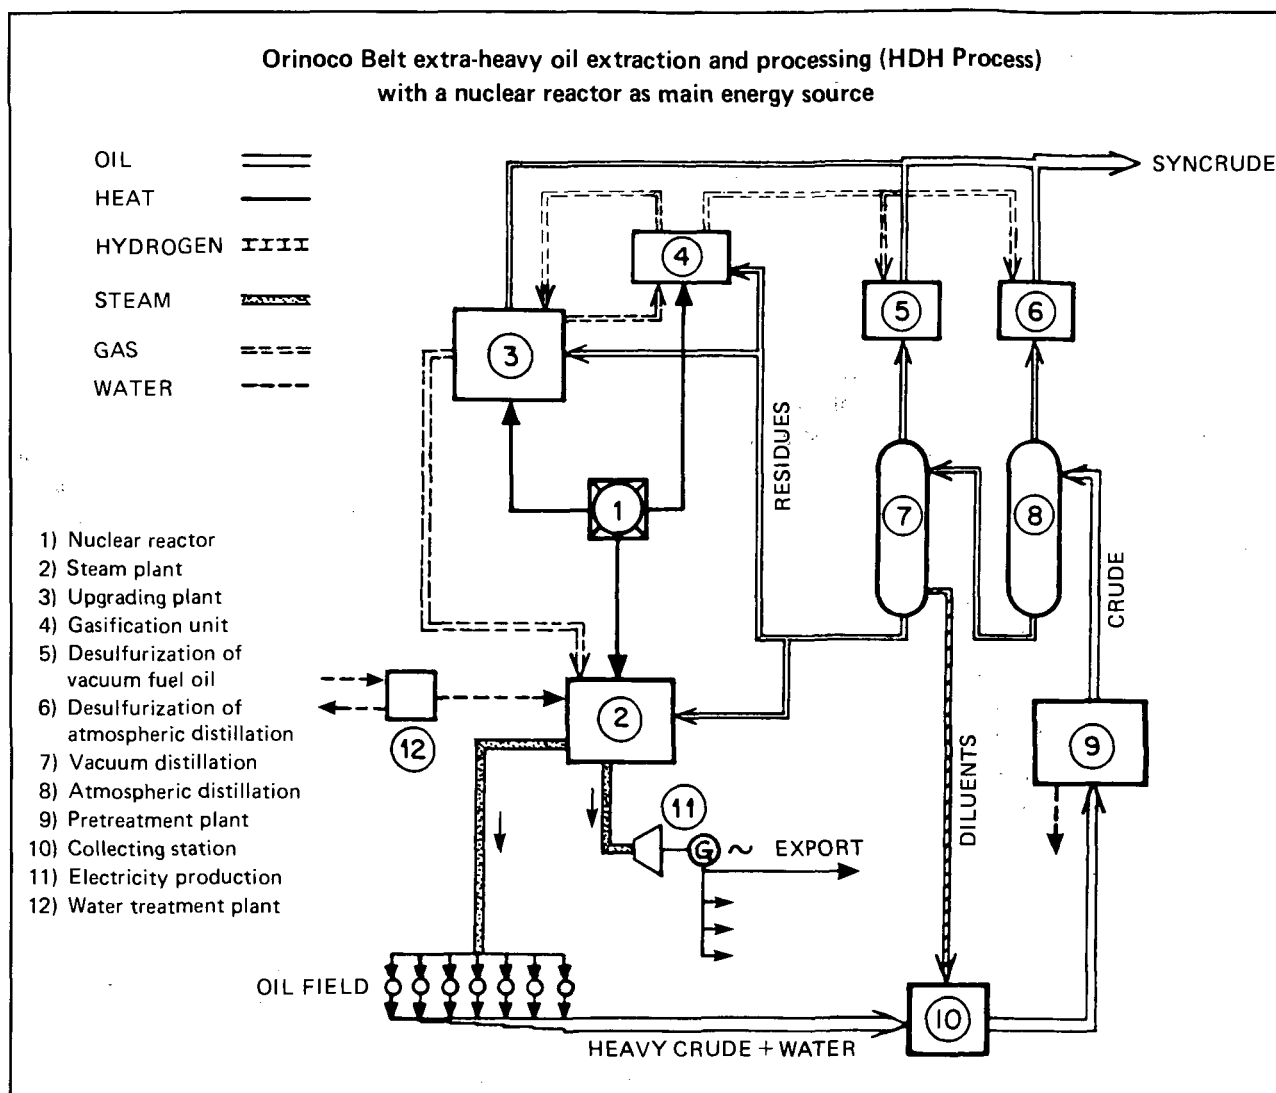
Orinoco Belt extra-heavy oil extraction and processing (HDH Process) with a nuclear reactor as main energy source

OIL
HEAT
HYDROGEN
STEAM
GAS
WATER

SYNCRUDE

4

5

6

3

RESIDUES

7

8

1

CRUDE

2

12

9

DILUENTS

11

G ~ EXPORT

OIL FIELD

10

HEAVY CRUDE + WATER

1) Nuclear reactor
2) Steam plant
3) Upgrading plant
4) Gasification unit
5) Desulfurization of vacuum fuel oil
6) Desulfurization of atmospheric distillation
7) Vacuum distillation
8) Atmospheric distillation
9) Pretreatment plant
10) Collecting station
11) Electricity production
12) Water treatment plant